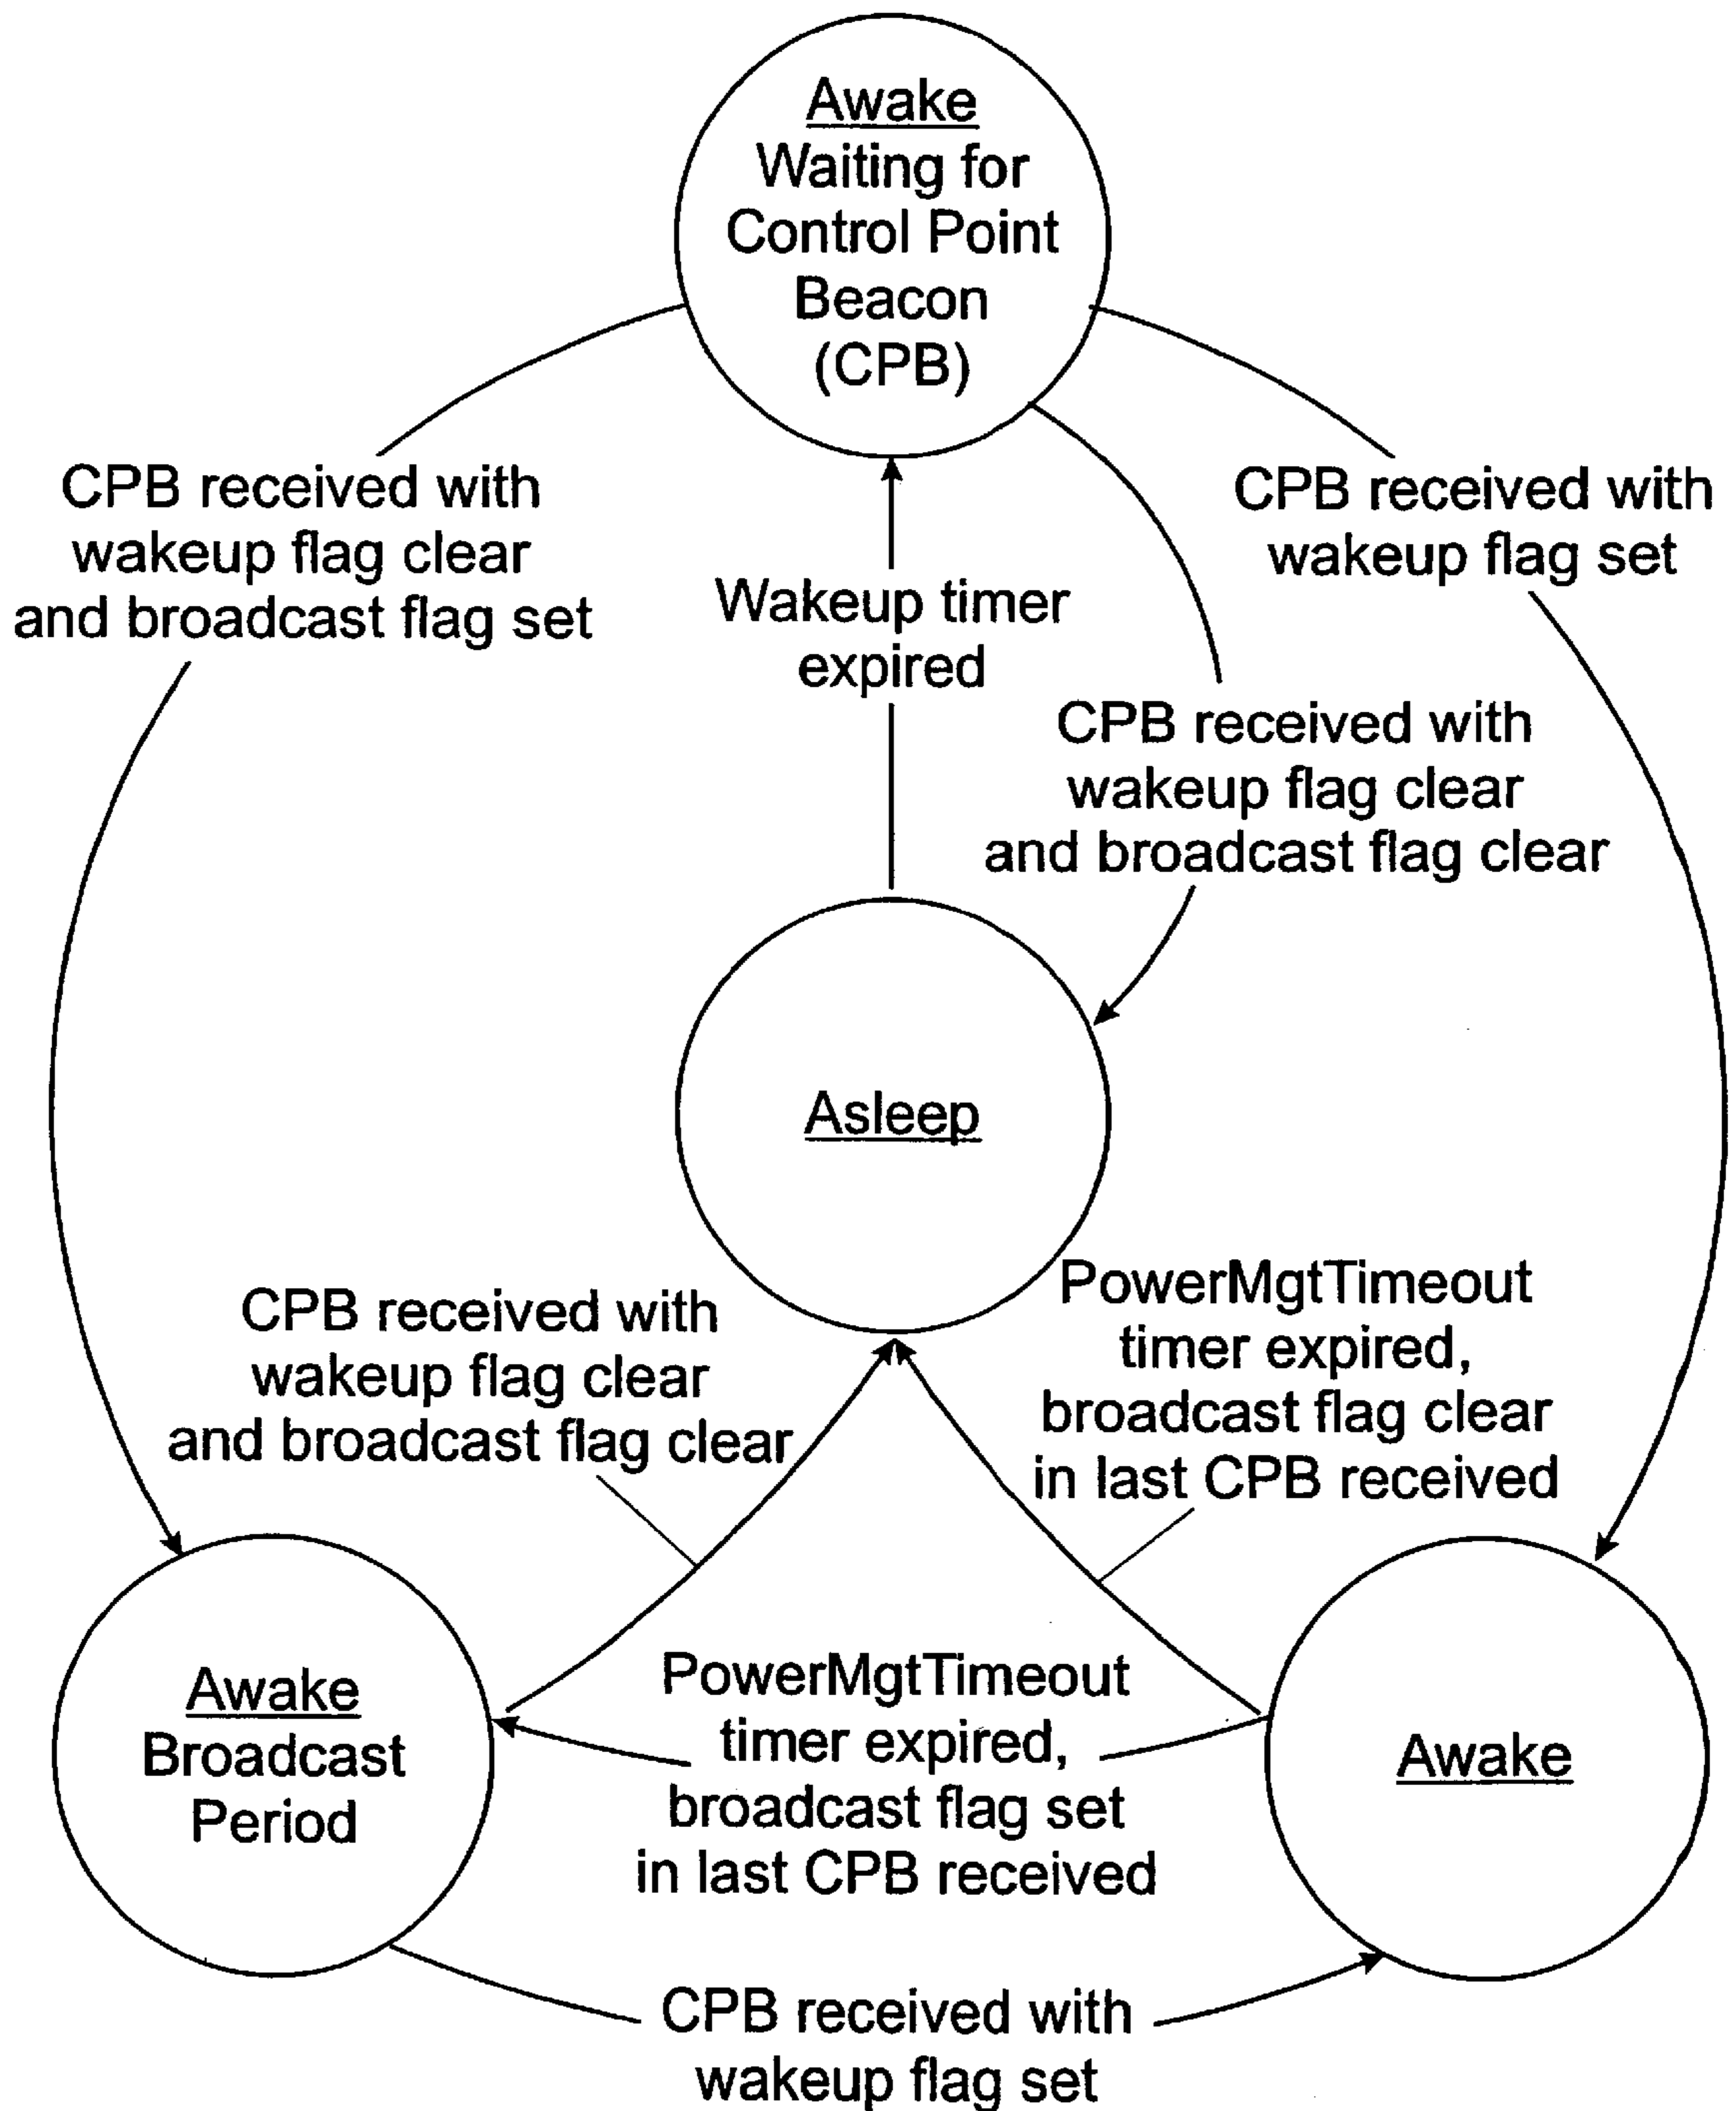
Awake
Waiting for Control Point Beacon (CPB)

CPB received with wakeup flag clear and broadcast flag set

Wakeup timer expired

CPB received with wakeup flag set

CPB received with wakeup flag clear and broadcast flag clear

Asleep

CPB received with wakeup flag clear and broadcast flag clear

PowerMgtTimeout timer expired, broadcast flag clear in last CPB received

Awake
Broadcast Period

PowerMgtTimeout timer expired, broadcast flag set in last CPB received

Awake

CPB received with wakeup flag set